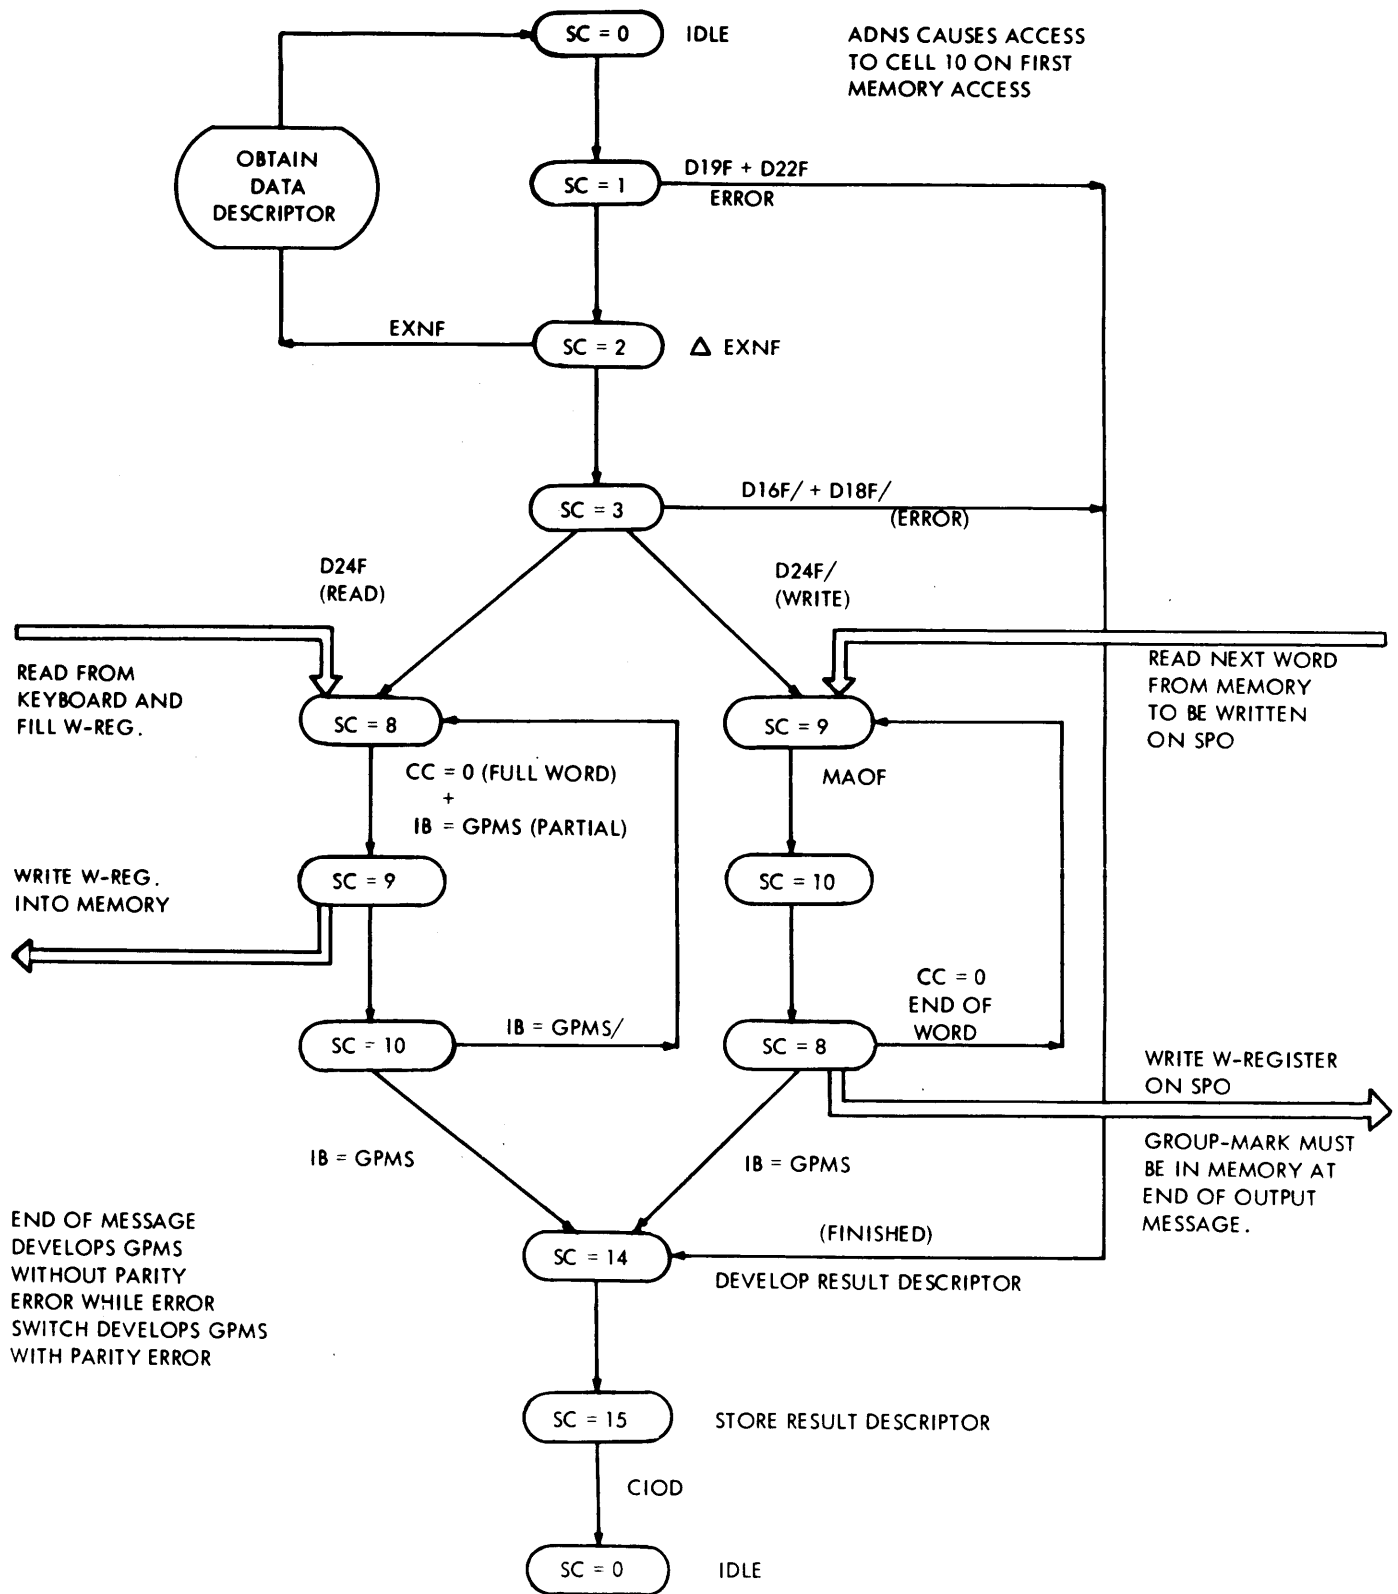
SC = 0 IDLE

ADNS CAUSES ACCESS TO CELL 10 ON FIRST MEMORY ACCESS

OBTAIN DATA DESCRIPTOR

SC = 1

D19F + D22F
ERROR

EXNF

SC = 2

Δ EXNF

SC = 3

D16F/ + D18F/
(ERROR)

D24F
(READ)

D24F/
(WRITE)

READ FROM KEYBOARD AND FILL W-REG.

SC = 8

CC = 0 (FULL WORD)
+
IB = GPMS (PARTIAL)

WRITE W-REG. INTO MEMORY

SC = 9

SC = 10

IB = GPMS/

READ NEXT WORD FROM MEMORY TO BE WRITTEN ON SPO

SC = 9

MAOF

SC = 10

CC = 0
END OF
WORD

SC = 8

WRITE W-REGISTER ON SPO

GROUP-MARK MUST BE IN MEMORY AT END OF OUTPUT MESSAGE.

IB = GPMS

IB = GPMS

END OF MESSAGE DEVELOPS GPMS WITHOUT PARITY ERROR WHILE ERROR SWITCH DEVELOPS GPMS WITH PARITY ERROR

(FINISHED)

SC = 14

DEVELOP RESULT DESCRIPTOR

SC = 15

STORE RESULT DESCRIPTOR

CIOD

SC = 0

IDLE